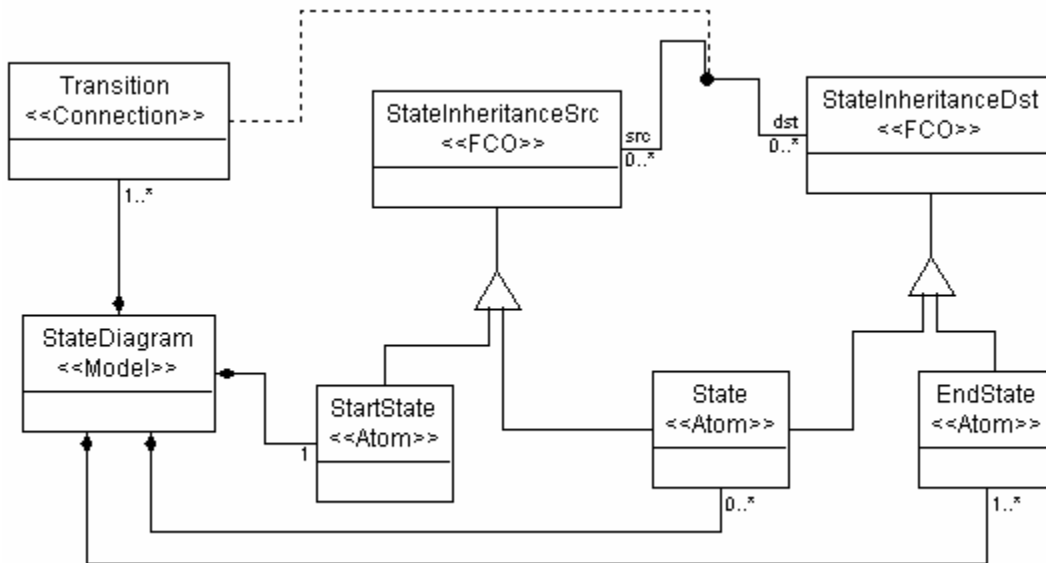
Transition
<<Connection>>

1..*

StateInheritanceSrc
<<FCO>>

src
0..*

dst
0..*

StateInheritanceDst
<<FCO>>

StateDiagram
<<Model>>

1

StartState
<<Atom>>

State
<<Atom>>

EndState
<<Atom>>

0..*

1..*